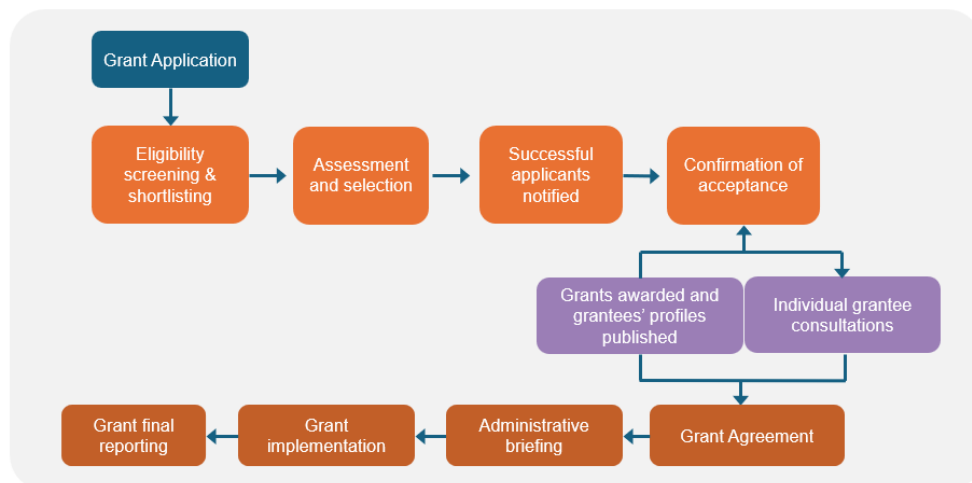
Grant Application

Eligibility screening & shortlisting

Assessment and selection

Successful applicants notified

Confirmation of acceptance

Grants awarded and grantees' profiles published

Individual grantee consultations

Grant Agreement

Administrative briefing

Grant implementation

Grant final reporting